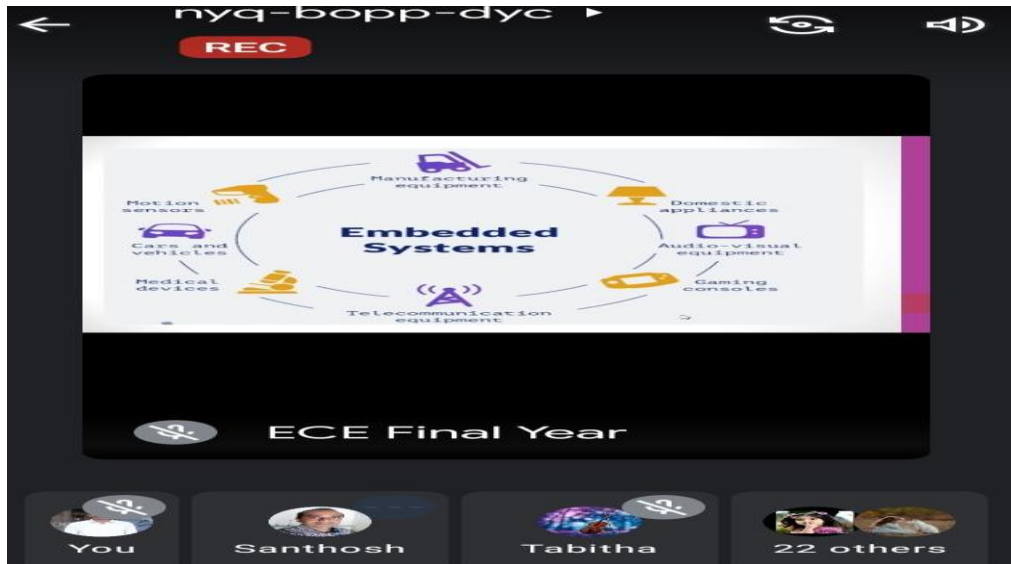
nyq-bopp-dyc

REC

Manufacturing equipment

Domestic appliances

Audio-visual equipment

Gaming consoles

Telecommunication equipment

Medical devices

Cars and vehicles

Motion sensors

Embedded Systems

ECE Final Year

You

Santhosh

Tabitha

22 others